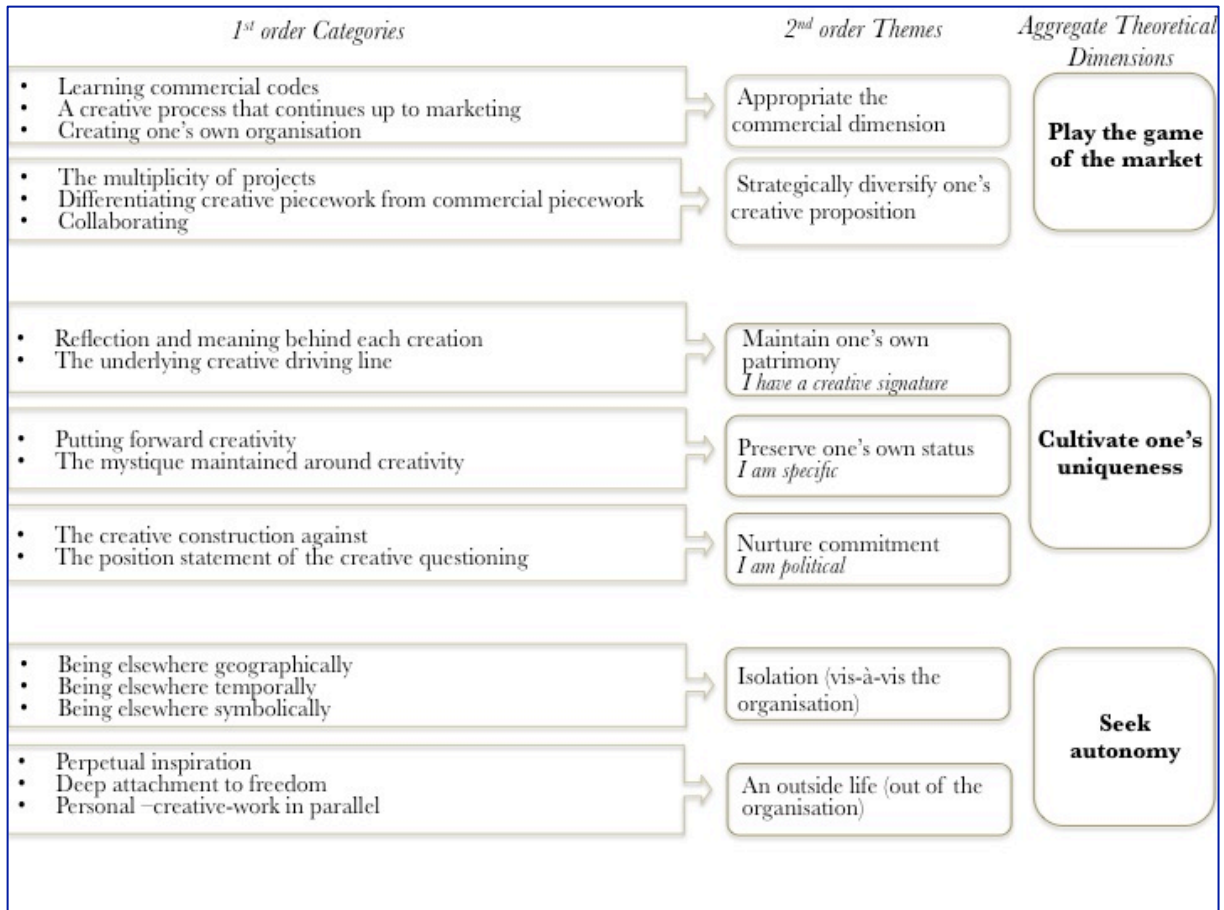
$1^{st}$ order Categories

$2^{nd}$ order Themes

Aggregate Theoretical Dimensions

• Learning commercial codes
• A creative process that continues up to marketing
• Creating one's own organisation

Appropriate the commercial dimension

• The multiplicity of projects
• Differentiating creative piecework from commercial piecework
• Collaborating

Strategically diversify one's creative proposition

Play the game of the market

• Reflection and meaning behind each creation
• The underlying creative driving line

Maintain one's own patrimony
I have a creative signature

• Putting forward creativity
• The mystique maintained around creativity

Preserve one's own status
I am specific

• The creative construction against
• The position statement of the creative questioning

Nurture commitment
I am political

Cultivate one's uniqueness

• Being elsewhere geographically
• Being elsewhere temporally
• Being elsewhere symbolically

Isolation (vis-à-vis the organisation)

• Perpetual inspiration
• Deep attachment to freedom
• Personal –creative-work in parallel

An outside life (out of the organisation)

Seek autonomy